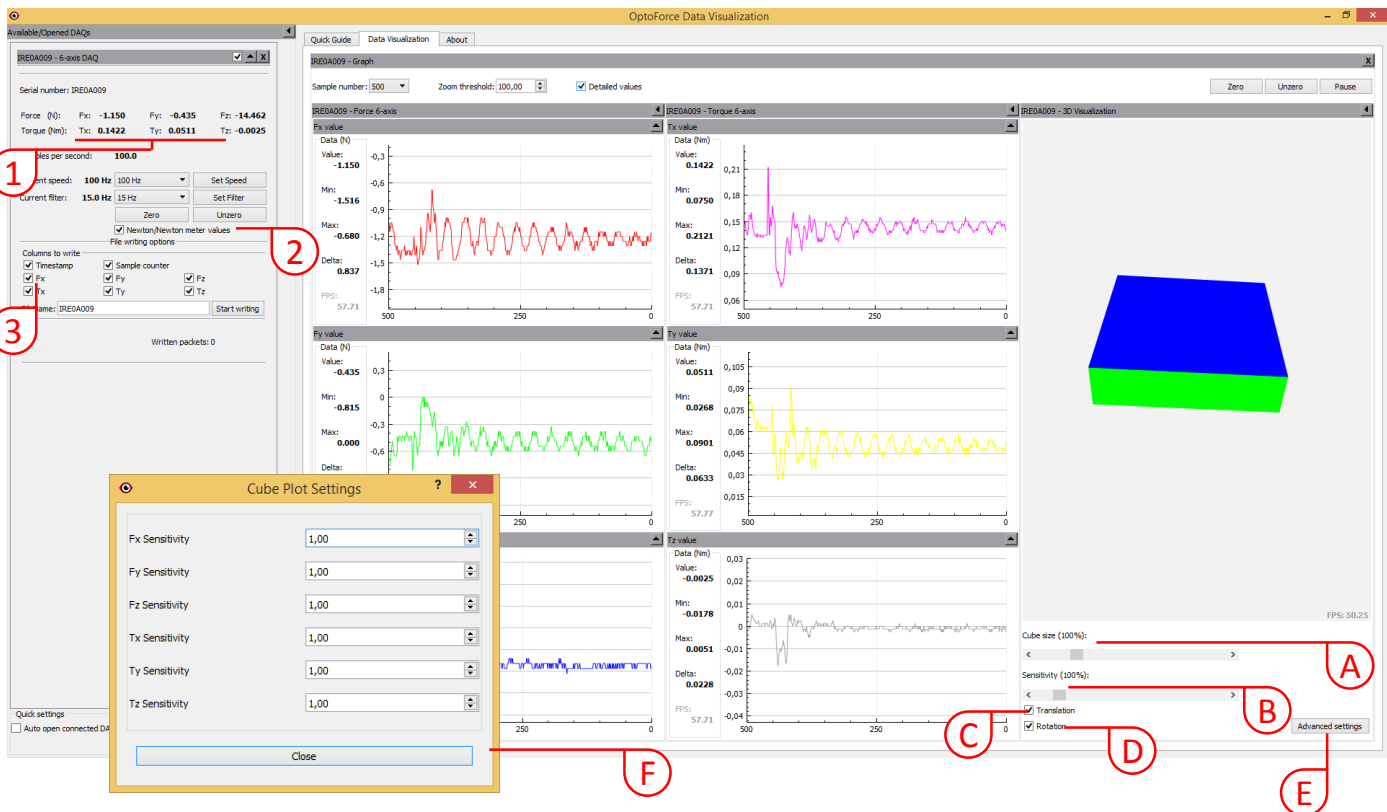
OptoForce Data Visualization

Available/Opened DAQs

IRE0A009 - 6-axis DAQ

Serial number: IRE0A009

Force (N): Fx: -1.150 Fy: -0.435 Fz: -14.462
Torque (Nm): Tx: 0.1422 Ty: 0.0511 Tz: -0.0025

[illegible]ples per second: 100.0

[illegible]ent speed: 100 Hz 100 Hz Set Speed
Current filter: 15.0 Hz 15 Hz Set Filter
Zero Unzero
Newton/Newton meter values

File writing options
Columns to write
Timestamp
Sample counter
Fx
Fy
Fz
Tx
Ty
Tz
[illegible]name: IRE0A009 Start writing

Written packets: 0

Quick settings
Auto open connected DA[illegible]

1
2
3

Quick Guide Data Visualization About

IRE0A009 - Graph

Sample number: 500 Zoom threshold: 100,00 Detailed values Zero Unzero Pause

IRE0A009 - Force 6-axis

Fx value
Data (N)
Value: -1.150
Min: -1.516
Max: -0.680
Delta: 0.837
FPS: 57.71
-0,3 -0,6 -0,9 -1,2 -1,5 -1,8
500 250 0

Fy value
Data (N)
Value: -0.435
Min: -0.815
Max: 0.000
Delta:
0,3 0 -0,3 -0,6
250 0

IRE0A009 - Torque 6-axis

Tx value
Data (Nm)
Value: 0.1422
Min: 0.0750
Max: 0.2121
Delta: 0.1371
FPS: 57.71
0,21 0,18 0,15 0,12 0,09 0,06
500 250 0

Ty value
Data (Nm)
Value: 0.0511
Min: 0.0268
Max: 0.0901
Delta: 0.0633
FPS: 57.77
0,105 0,09 0,075 0,06 0,045 0,03 0,015
500 250 0

Tz value
Data (Nm)
Value: -0.0025
Min: -0.0178
Max: 0.0051
Delta: 0.0228
FPS: 57.71
0,03 0,02 0,01 0 -0,01 -0,02 -0,03 -0,04
500 250 0

250 0

IRE0A009 - 3D Visualization

FPS: 50.25

Cube size (100%):
Sensitivity (100%):
Translation
Rotation
Advanced settings

A
B
C
D
E
F

Cube Plot Settings
?
Fx Sensitivity 1,00
Fy Sensitivity 1,00
Fz Sensitivity 1,00
Tx Sensitivity 1,00
Ty Sensitivity 1,00
Tz Sensitivity 1,00
Close